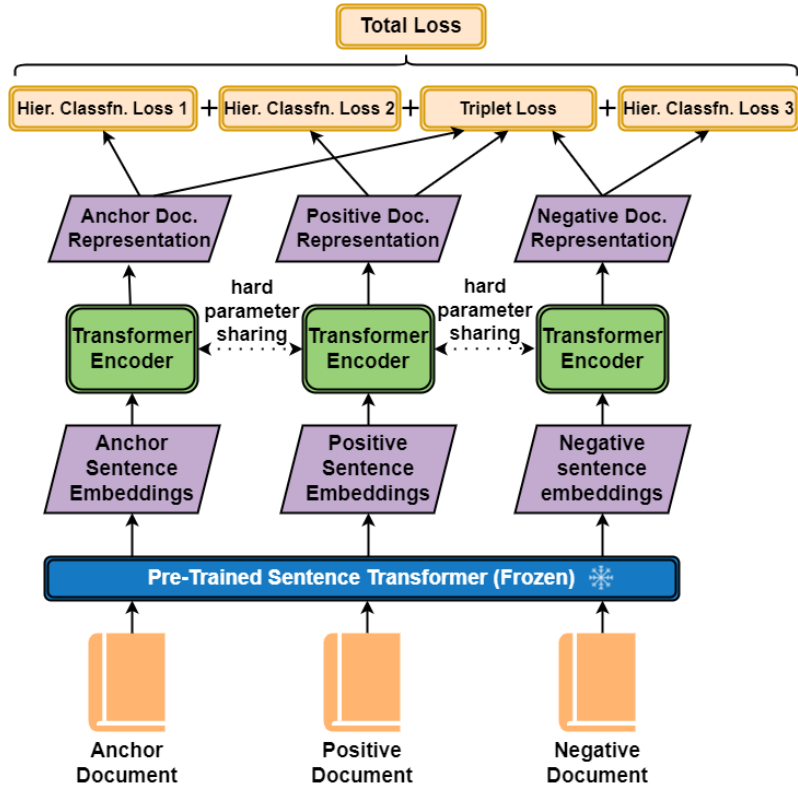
Total Loss

Hier. Classfn. Loss 1 + Hier. Classfn. Loss 2 + Triplet Loss + Hier. Classfn. Loss 3

Anchor Doc. Representation

Positive Doc. Representation

Negative Doc. Representation

hard parameter sharing

hard parameter sharing

Transformer Encoder

Transformer Encoder

Transformer Encoder

Anchor Sentence Embeddings

Positive Sentence Embeddings

Negative sentence embeddings

Pre-Trained Sentence Transformer (Frozen)

Anchor Document

Positive Document

Negative Document